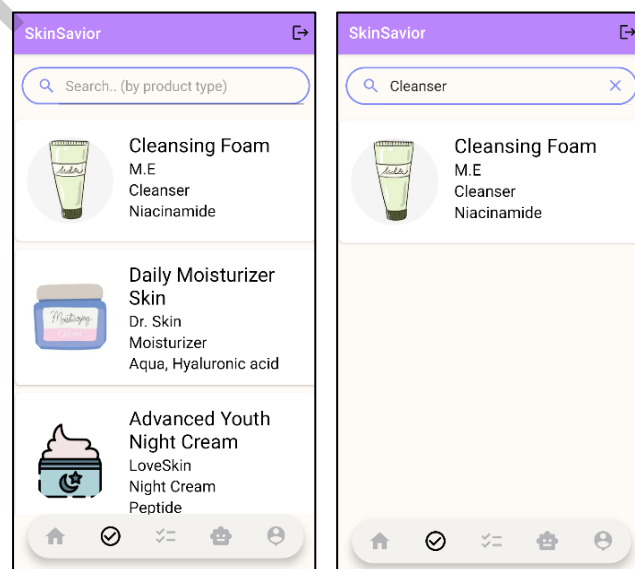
SkinSavior

Search.. (by product type)

Cleansing Foam
M.E
Cleanser
Niacinamide

Moisturizing

Daily Moisturizer Skin
Dr. Skin
Moisturizer
Aqua, Hyaluronic acid

Advanced Youth Night Cream
LoveSkin
Night Cream
Peptide

SkinSavior

Cleanser

Cleansing Foam
M.E
Cleanser
Niacinamide